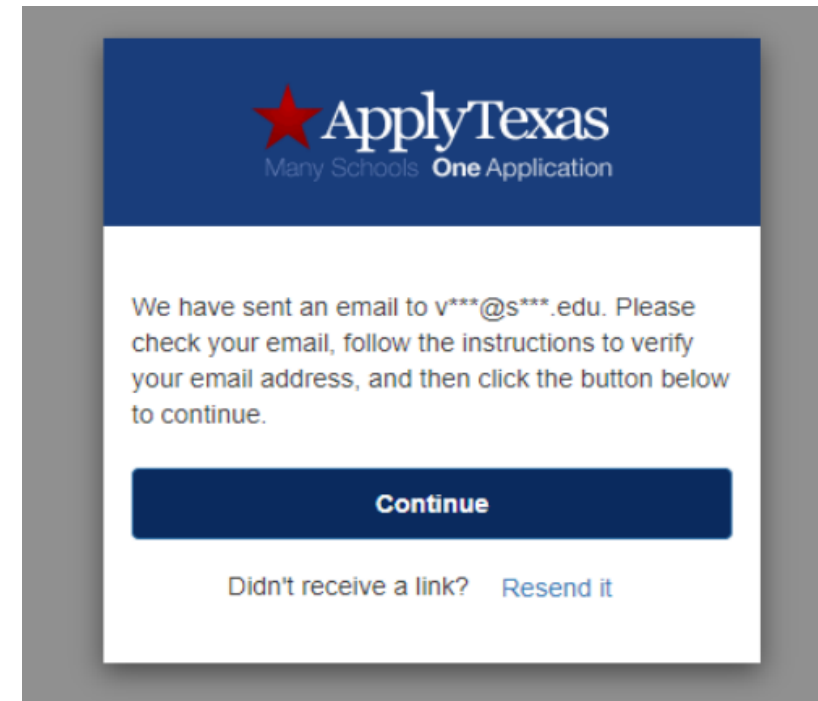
ApplyTexas
Many Schools One Application

We have sent an email to v***@s***.edu. Please check your email, follow the instructions to verify your email address, and then click the button below to continue.

Continue

Didn't receive a link? Resend it